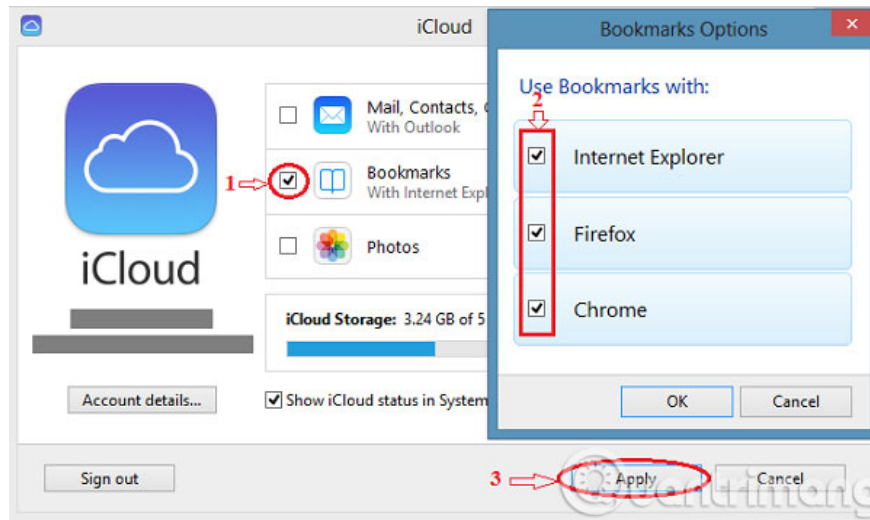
iCloud

iCloud

Mail, Contacts, C
With Outlook

1

Bookmarks
With Internet Expl

Photos

iCloud Storage: 3.24 GB of 5

Account details...

Show iCloud status in System

Sign out

3

Apply

Cancel

Bookmarks Options

Use Bookmarks with:

2

Internet Explorer

Firefox

Chrome

OK

Cancel

Quantrimang